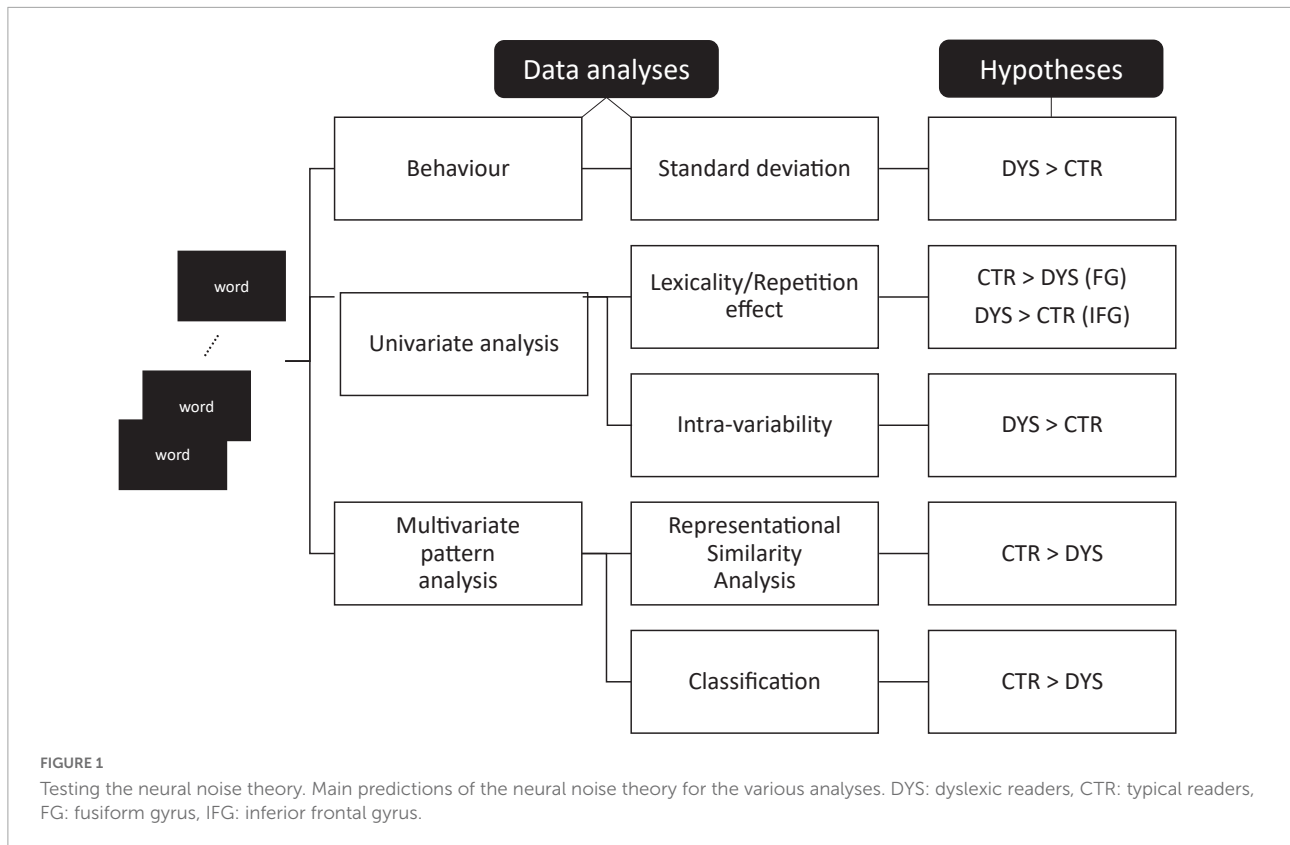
Data analyses

Hypotheses

word

word

word

Behaviour

Standard deviation

DYS > CTR

Univariate analysis

Lexicality/Repetition effect

CTR > DYS (FG)
DYS > CTR (IFG)

Intra-variability

DYS > CTR

Multivariate pattern analysis

Representational Similarity Analysis

CTR > DYS

Classification

CTR > DYS

FIGURE 1

Testing the neural noise theory. Main predictions of the neural noise theory for the various analyses. DYS: dyslexic readers, CTR: typical readers, FG: fusiform gyrus, IFG: inferior frontal gyrus.